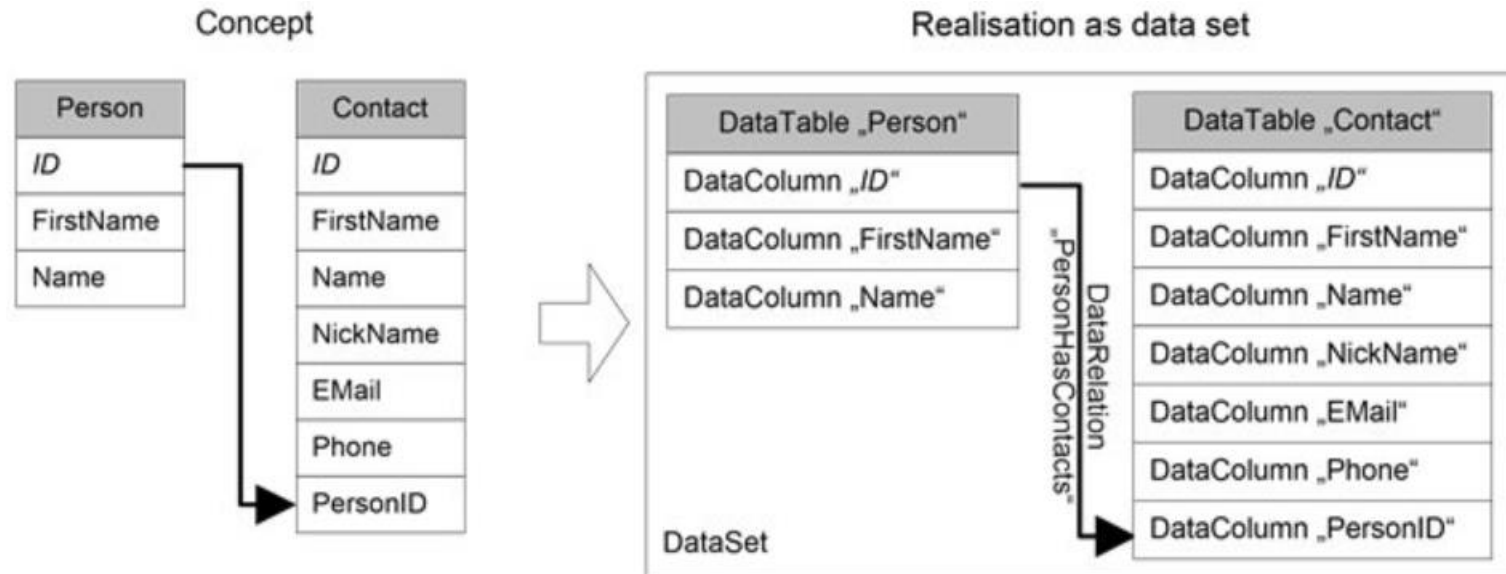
Concept

| Person |
|---|
| *ID* |
| FirstName |
| Name |

| Contact |
|---|
| *ID* |
| FirstName |
| Name |
| NickName |
| EMail |
| Phone |
| PersonID |

Realisation as data set

| DataTable „Person“ |
|---|
| DataColumn „*ID*“ |
| DataColumn „FirstName“ |
| DataColumn „Name“ |

DataRelation „PersonHasContacts“

| DataTable „Contact“ |
|---|
| DataColumn „*ID*“ |
| DataColumn „FirstName“ |
| DataColumn „Name“ |
| DataColumn „NickName“ |
| DataColumn „EMail“ |
| DataColumn „Phone“ |
| DataColumn „PersonID“ |

DataSet